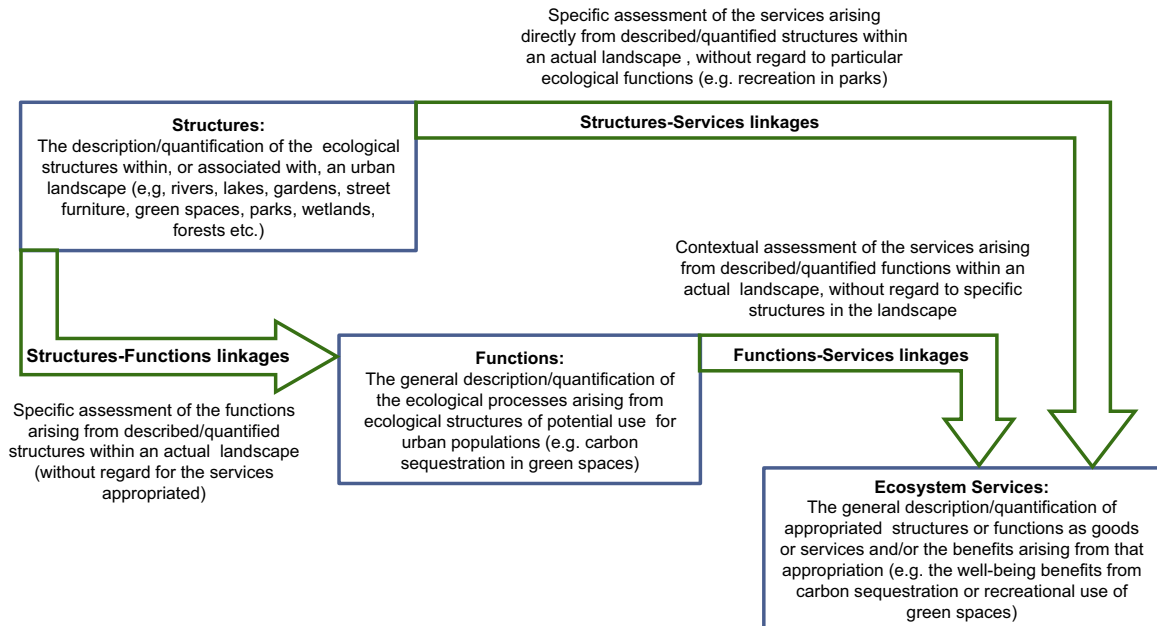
Specific assessment of the services arising directly from described/quantified structures within an actual landscape , without regard to particular ecological functions (e.g. recreation in parks)

Structures:
The description/quantification of the ecological structures within, or associated with, an urban landscape (e,g, rivers, lakes, gardens, street furniture, green spaces, parks, wetlands, forests etc.)

Structures-Services linkages

Contextual assessment of the services arising from described/quantified functions within an actual landscape, without regard to specific structures in the landscape

Structures-Functions linkages

Functions:
The general description/quantification of the ecological processes arising from ecological structures of potential use for urban populations (e.g. carbon sequestration in green spaces)

Functions-Services linkages

Specific assessment of the functions arising from described/quantified structures within an actual landscape (without regard for the services appropriated)

Ecosystem Services:
The general description/quantification of appropriated structures or functions as goods or services and/or the benefits arising from that appropriation (e.g. the well-being benefits from carbon sequestration or recreational use of green spaces)